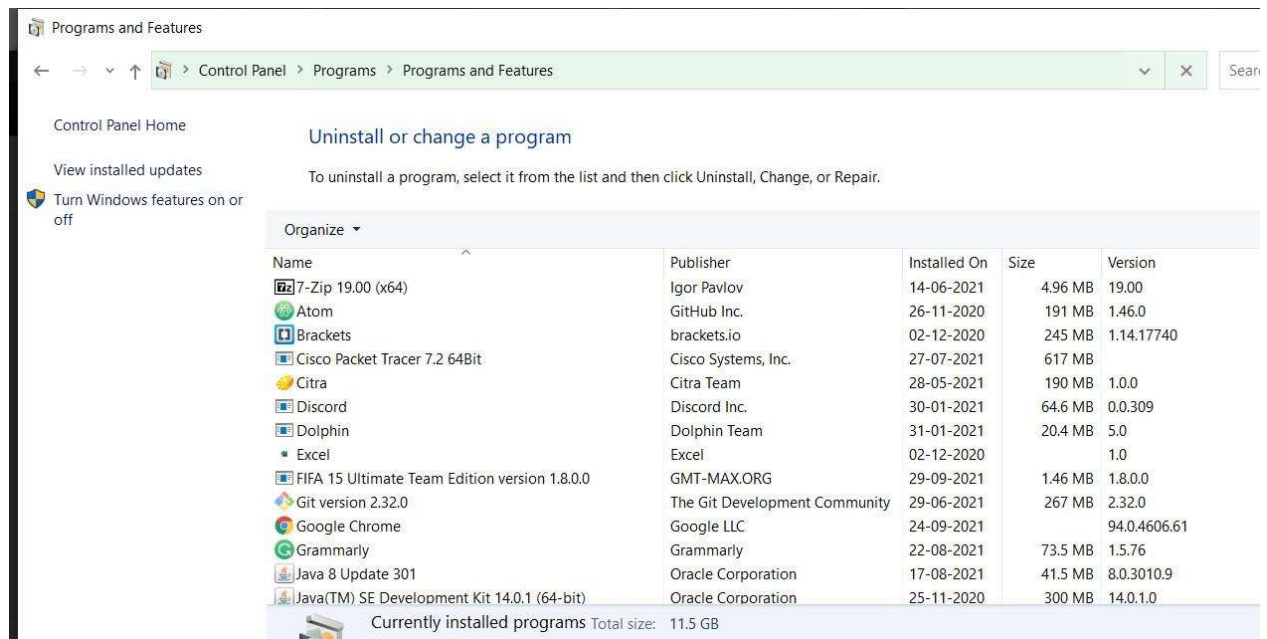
Programs and Features

Control Panel > Programs > Programs and Features

Sear

Control Panel Home

View installed updates

Turn Windows features on or off

Uninstall or change a program

To uninstall a program, select it from the list and then click Uninstall, Change, or Repair.

Organize ▾

| Name | Publisher | Installed On | Size | Version |
|---|---|---|---|---|
| 7-Zip 19.00 (x64) | Igor Pavlov | 14-06-2021 | 4.96 MB | 19.00 |
| Atom | GitHub Inc. | 26-11-2020 | 191 MB | 1.46.0 |
| Brackets | brackets.io | 02-12-2020 | 245 MB | 1.14.17740 |
| Cisco Packet Tracer 7.2 64Bit | Cisco Systems, Inc. | 27-07-2021 | 617 MB | |
| Citra | Citra Team | 28-05-2021 | 190 MB | 1.0.0 |
| Discord | Discord Inc. | 30-01-2021 | 64.6 MB | 0.0.309 |
| Dolphin | Dolphin Team | 31-01-2021 | 20.4 MB | 5.0 |
| Excel | Excel | 02-12-2020 | | 1.0 |
| FIFA 15 Ultimate Team Edition version 1.8.0.0 | GMT-MAX.ORG | 29-09-2021 | 1.46 MB | 1.8.0.0 |
| Git version 2.32.0 | The Git Development Community | 29-06-2021 | 267 MB | 2.32.0 |
| Google Chrome | Google LLC | 24-09-2021 | | 94.0.4606.61 |
| Grammarly | Grammarly | 22-08-2021 | 73.5 MB | 1.5.76 |
| Java 8 Update 301 | Oracle Corporation | 17-08-2021 | 41.5 MB | 8.0.3010.9 |
| Java(TM) SE Development Kit 14.0.1 (64-bit) | Oracle Corporation | 25-11-2020 | 300 MB | 14.0.1.0 |

Currently installed programs Total size: 11.5 GB